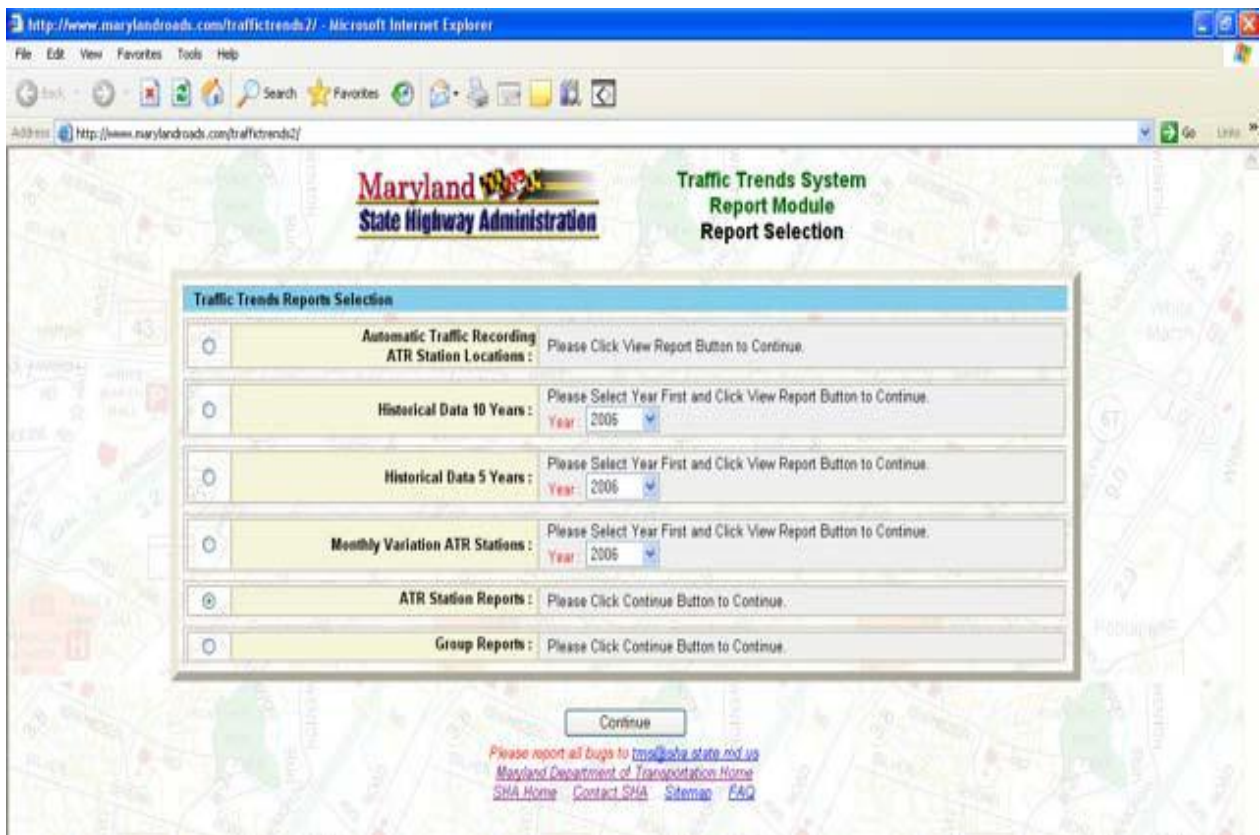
http://www.marylandroads.com/traffictrends2/ - Microsoft Internet Explorer

File Edit View Favorites Tools Help

Back Search Favorites

Address http://www.marylandroads.com/traffictrends2/

Go Links

Maryland
State Highway Administration

Traffic Trends System
Report Module
Report Selection

Traffic Trends Reports Selection

| | | |
|---|---|---|
| ○ | Automatic Traffic Recording ATR Station Locations : | Please Click View Report Button to Continue. |
| ○ | Historical Data 10 Years : | Please Select Year First and Click View Report Button to Continue. Year 2006 |
| ○ | Historical Data 5 Years : | Please Select Year First and Click View Report Button to Continue. Year 2006 |
| ○ | Monthly Variation ATR Stations : | Please Select Year First and Click View Report Button to Continue. Year 2006 |
| ◉ | ATR Station Reports : | Please Click Continue Button to Continue. |
| ○ | Group Reports : | Please Click Continue Button to Continue. |

Continue

Please report all bugs to tms@sha.state.md.us
Maryland Department of Transportation Home
SHA Home Contact SHA Sitemap FAQ